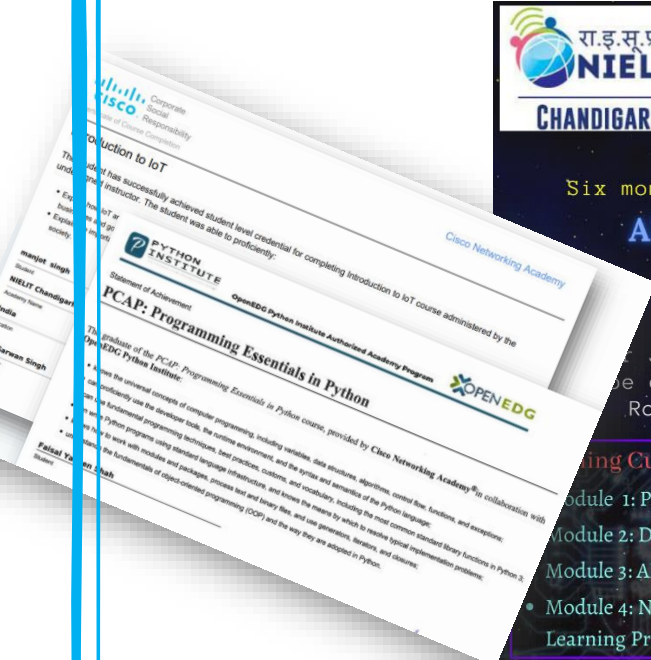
CISCO Corporate Social Responsibility

Introduction to IoT

The student has successfully achieved student level credential for completing Introduction to IoT course administered by the undersigned instructor. The student was able to proficiently:

Cisco Networking Academy

manjot singh
Student
NIELIT Chandigarh
Academy Name
India
Location
Sarwan Singh

PYTHON INSTITUTE

Statement of Achievement

OpenEDG Python Institute Authorized Academy Program

PCAP: Programming Essentials in Python

OPEN EDG

The graduate of the PCAP: Programming Essentials in Python course, provided by Cisco Networking Academy® in collaboration with OpenEDG Python Institute:

• knows the universal concepts of computer programming, including variables, data structures, algorithms, control flow, functions, and exceptions;
• can proficiently use the developer tools, the runtime environment, and the syntax and semantics of the Python language;
• can use fundamental programming techniques, best practices, customs, and vocabulary, including the most common standard library functions in Python 3;
• can write Python programs using standard language infrastructure, and knows the means by which to resolve typical implementation problems;
• knows how to work with modules and packages, process text and binary files, and use generators, iterators, and closures;
• understands the fundamentals of object-oriented programming (OOP) and the way they are adopted in Python.

Faisal Yaseen Shah
Student

रा.इ.सू.प्र
NIEL
CHANDIGAR
Six mon
A
Ro
ing Cu
odule 1: P
odule 2: D
Module 3: A
• Module 4: N
Learning Pr